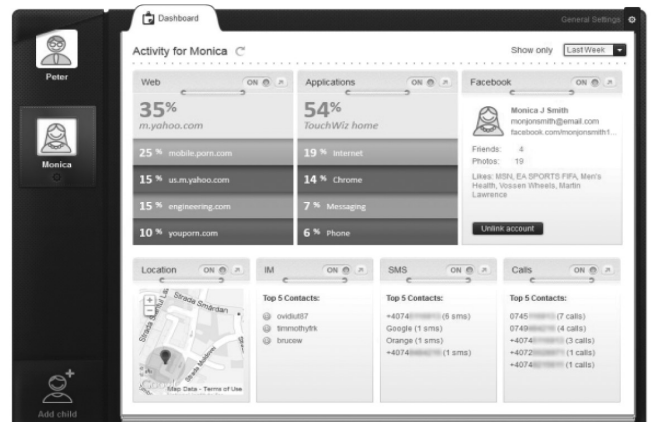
Dashboard

General Settings

Peter

Monica

Add child

Activity for Monica

Show only Last Week

Web ON

35%
m.yahoo.com

25 % mobile.porn.com
15 % us.m.yahoo.com
15 % engineering.com
10 % youporn.com

Applications ON

54%
TouchWiz home

19 % Internet
14 % Chrome
7 % Messaging
6 % Phone

Facebook ON

Monica J Smith
monjonsmith@email.com
facebook.com/monjonsmith1...

Friends: 4
Photos: 19

Likes: MSN, EA SPORTS FIFA, Men's Health, Vossen Wheels, Martin Lawrence

Unlink account

Location ON

Strada Smârdan
Strada Lipscani
Strada Stavropoleos
Map Data - Terms of Use

IM ON

Top 5 Contacts:
ovidiu87
timmothyfrk
brucew

SMS ON

Top 5 Contacts:
+4074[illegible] (6 sms)
Google (1 sms)
Orange (1 sms)
+4074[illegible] (1 sms)

Calls ON

Top 5 Contacts:
0745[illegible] (7 calls)
0749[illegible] (4 calls)
+4074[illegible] (3 calls)
+4072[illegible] (1 calls)
+4074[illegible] (1 calls)